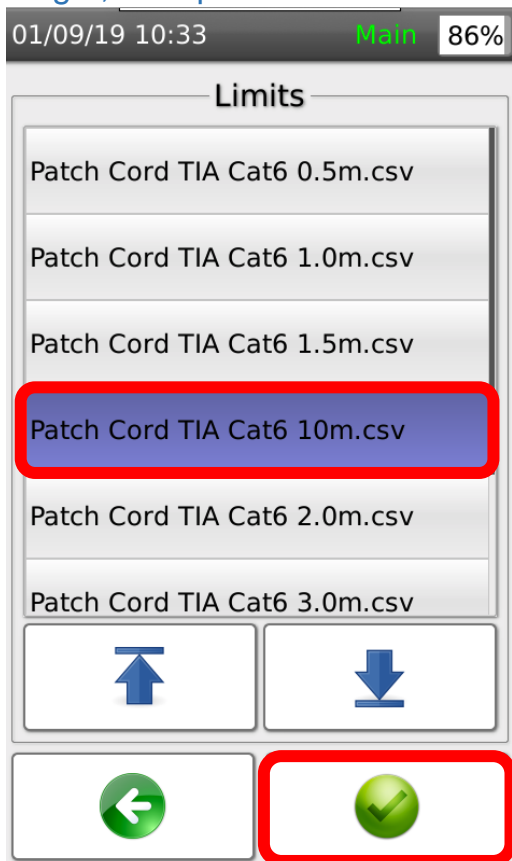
01/09/19 10:33 Main 86%

Limits

Patch Cord TIA Cat6 0.5m.csv

Patch Cord TIA Cat6 1.0m.csv

Patch Cord TIA Cat6 1.5m.csv

Patch Cord TIA Cat6 10m.csv

Patch Cord TIA Cat6 2.0m.csv

Patch Cord TIA Cat6 3.0m.csv